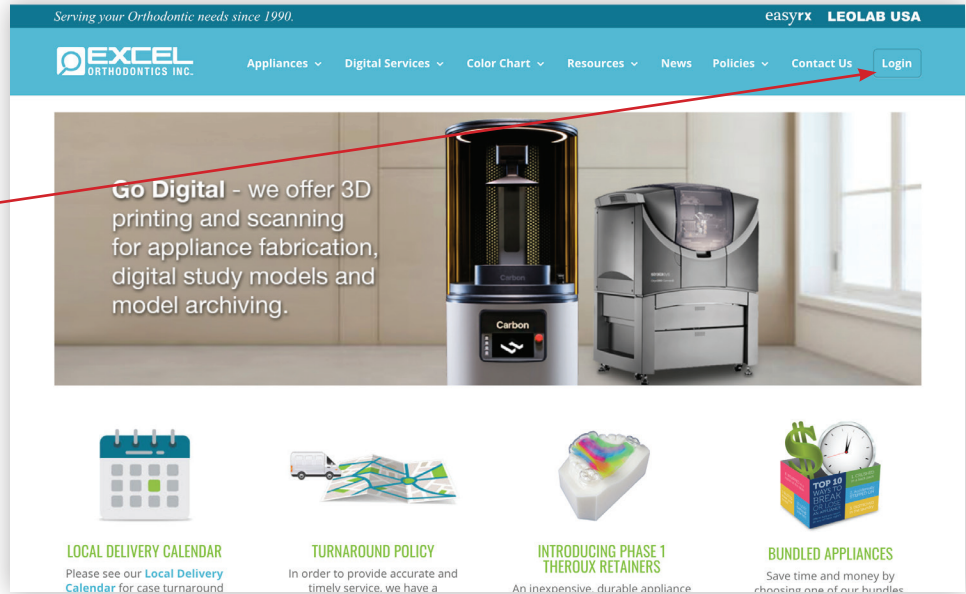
Serving your Orthodontic needs since 1990.

easyrx LEOLAB USA

EXCEL ORTHODONTICS INC.

Appliances Digital Services Color Chart Resources News Policies Contact Us Login

Go Digital - we offer 3D printing and scanning for appliance fabrication, digital study models and model archiving.

Carbon

Carbon

TOP 10 WAYS TO BREAK

LOCAL DELIVERY CALENDAR

Please see our Local Delivery Calendar for case turnaround

TURNAROUND POLICY

In order to provide accurate and timely service, we have a

INTRODUCING PHASE 1 THEROUX RETAINERS

An inexpensive, durable appliance

BUNDLED APPLIANCES

Save time and money by choosing one of our bundles